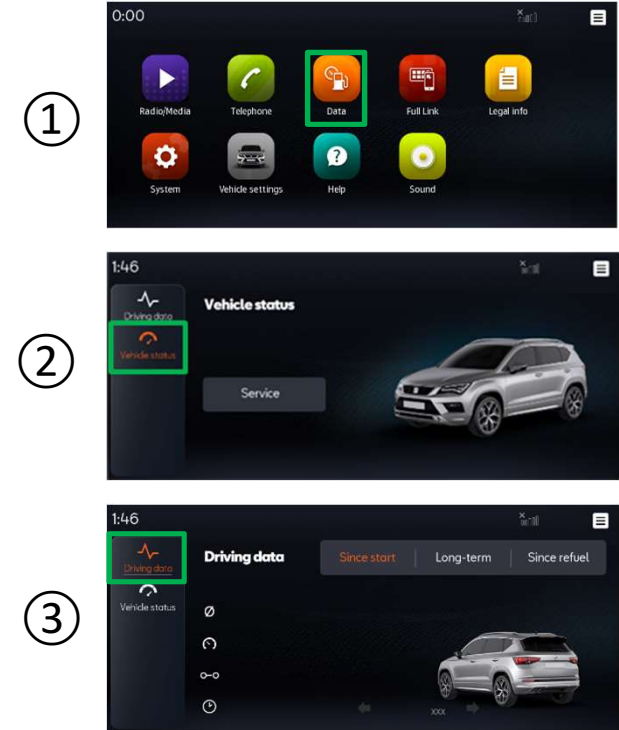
①

0:00

Radio/Media
Telephone
Data
Full Link
Legal info
System
Vehicle settings
Help
Sound

②

1:46

Driving data
Vehicle status

Vehicle status

Service

③

1:46

Driving data
Vehicle status

Driving data

Since start
Long-term
Since refuel

Ø

xxx